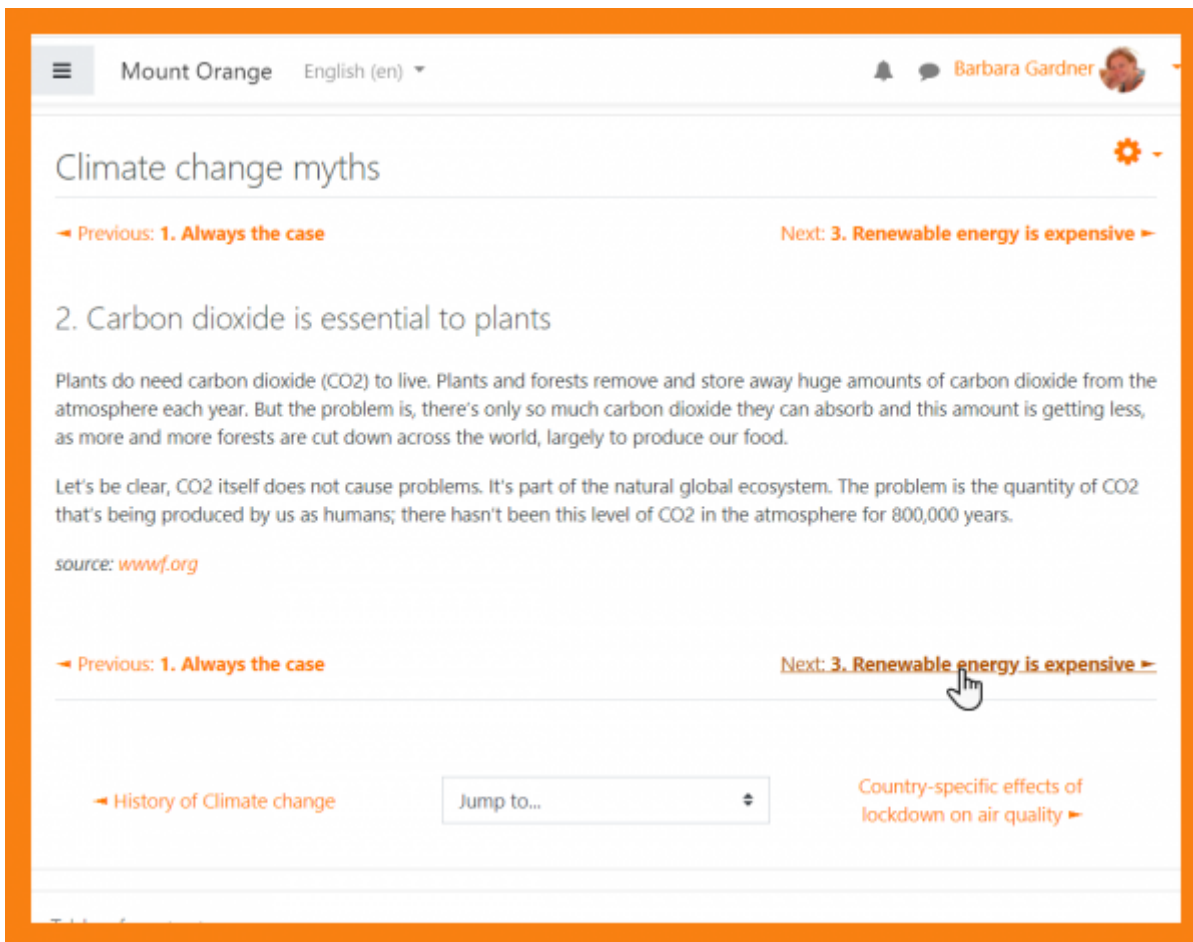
Mount Orange English (en) ▾

Barbara Gardner

Climate change myths

◄ Previous: 1. Always the case

Next: 3. Renewable energy is expensive ►

2. Carbon dioxide is essential to plants

Plants do need carbon dioxide (CO2) to live. Plants and forests remove and store away huge amounts of carbon dioxide from the atmosphere each year. But the problem is, there's only so much carbon dioxide they can absorb and this amount is getting less, as more and more forests are cut down across the world, largely to produce our food.

Let's be clear, CO2 itself does not cause problems. It's part of the natural global ecosystem. The problem is the quantity of CO2 that's being produced by us as humans; there hasn't been this level of CO2 in the atmosphere for 800,000 years.

source: wwwf.org

◄ Previous: 1. Always the case

Next: 3. Renewable energy is expensive ►

◄ History of Climate change

Jump to...

Country-specific effects of lockdown on air quality ►

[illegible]